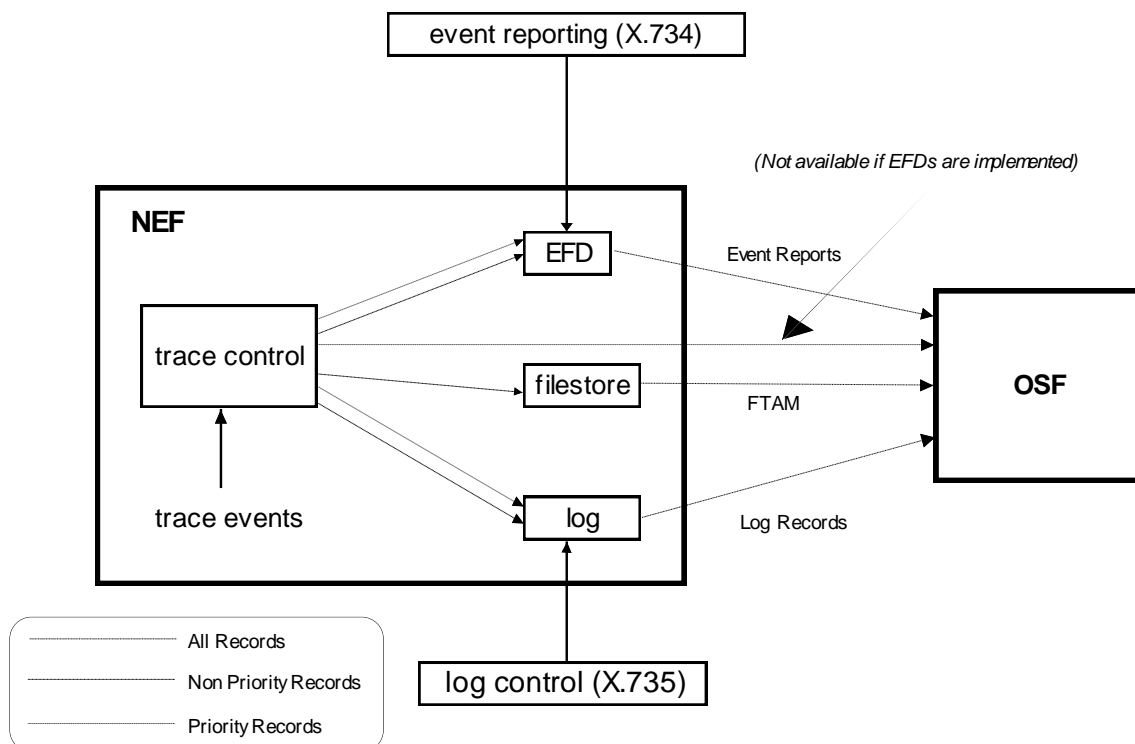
event reporting (X.734)

(Not available if EFDs are implemented)

NEF

EFD

Event Reports

trace control

filestore

OSF

FTAM

trace events

log

Log Records

All Records

Non Priority Records

Priority Records

log control (X.735)